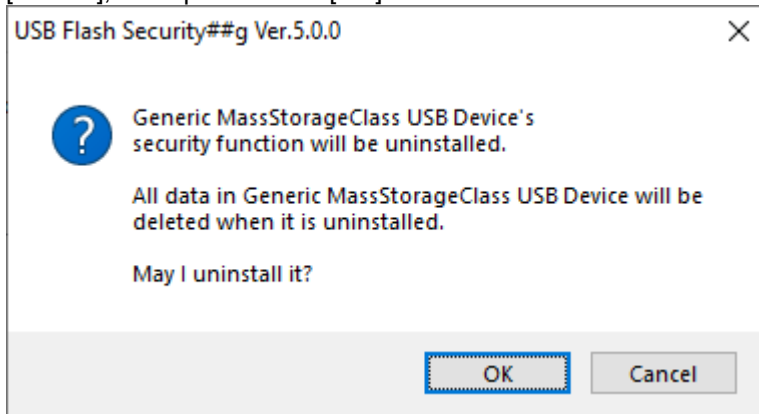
USB Flash Security##g Ver.5.0.0

×

Generic MassStorageClass USB Device's security function will be uninstalled.

All data in Generic MassStorageClass USB Device will be deleted when it is uninstalled.

May I uninstall it?

OK

Cancel